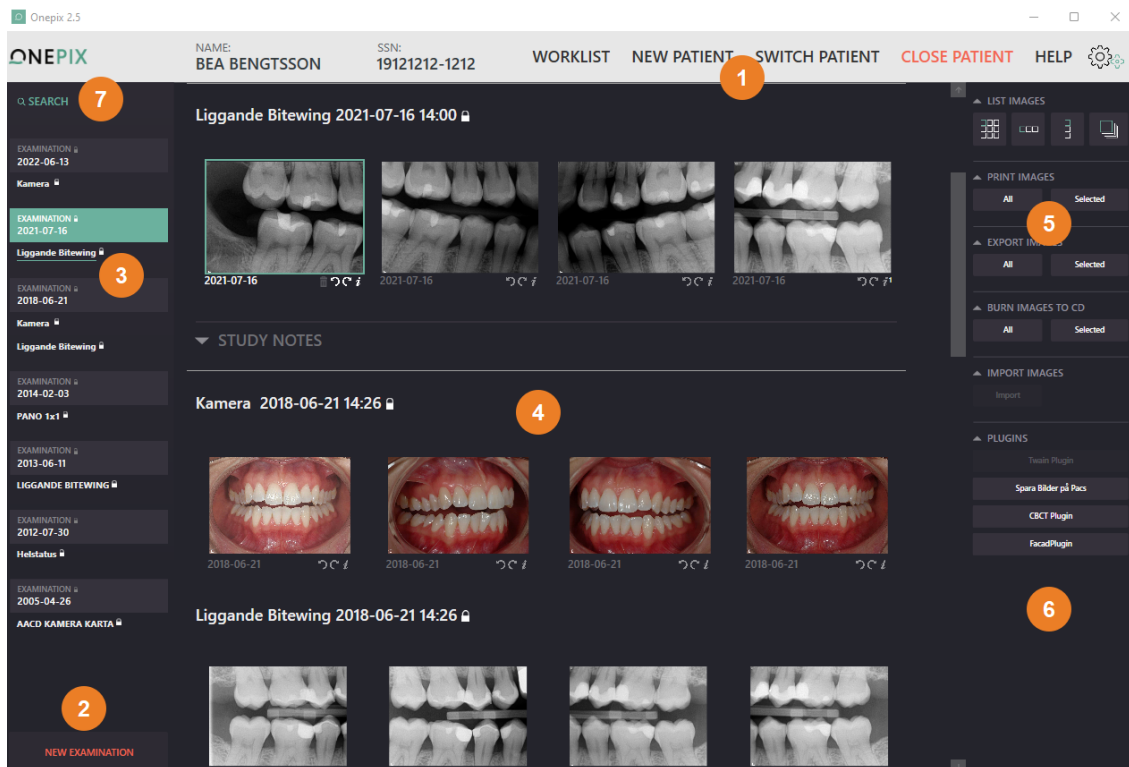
Onepix 2.5

ONEPIX

NAME:
BEA BENGTSSON

SSN:
19121212-1212

WORKLIST NEW PATIENT SWITCH PATIENT CLOSE PATIENT HELP

1

SEARCH 7

EXAMINATION
2022-06-13
Kamera

EXAMINATION
2021-07-16
Liggande Bitewing

3

EXAMINATION
2018-06-21
Kamera
Liggande Bitewing

EXAMINATION
2014-02-03
PANO 1x1

EXAMINATION
2013-06-11
LIGGANDE BITEWING

EXAMINATION
2012-07-30
Helstatus

EXAMINATION
2005-04-26
AACD KAMERA KARTA

2

NEW EXAMINATION

Liggande Bitewing 2021-07-16 14:00

2021-07-16
2021-07-16
2021-07-16
2021-07-16

STUDY NOTES

Kamera 2018-06-21 14:26

4

2018-06-21
2018-06-21
2018-06-21
2018-06-21

Liggande Bitewing 2018-06-21 14:26

LIST IMAGES

PRINT IMAGES
All Selected

5

EXPORT IMAGES
All Selected

BURN IMAGES TO CD
All Selected

IMPORT IMAGES
Import

PLUGINS
Twain Plugin
Spara Bilder på Pacs
CBCT Plugin
FacadPlugin

6